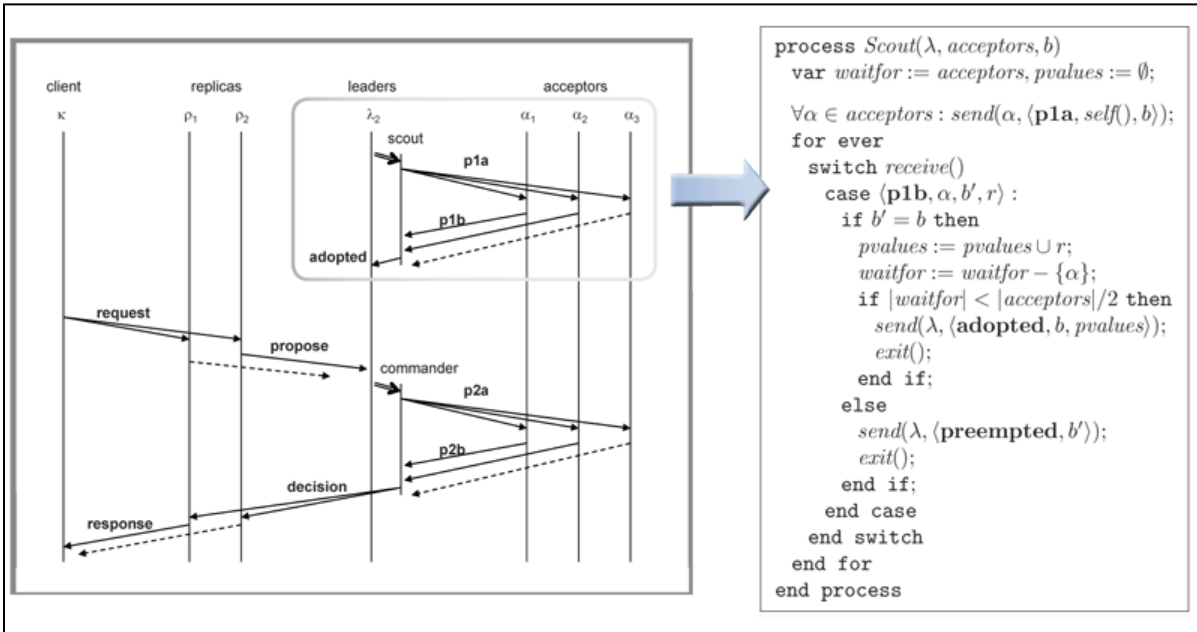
client

replicas

leaders

acceptors

$\kappa$

$\rho_1$

$\rho_2$

$\lambda_2$

$\alpha_1$

$\alpha_2$

$\alpha_3$

scout

p1a

p1b

adopted

request

propose

commander

p2a

p2b

decision

response

process $Scout(\lambda, acceptors, b)$
var $waitfor := acceptors, pvalues := \emptyset$;

$\forall \alpha \in acceptors : send(\alpha, \langle \mathbf{p1a}, self(), b \rangle)$;
for ever
switch $receive()$
case $\langle \mathbf{p1b}, \alpha, b', r \rangle$ :
if $b' = b$ then
$pvalues := pvalues \cup r$;
$waitfor := waitfor - \{\alpha\}$;
if $|waitfor| < |acceptors|/2$ then
$send(\lambda, \langle \mathbf{adopted}, b, pvalues \rangle)$;
$exit()$;
end if;
else
$send(\lambda, \langle \mathbf{preempted}, b' \rangle)$;
$exit()$;
end if;
end case
end switch
end for
end process